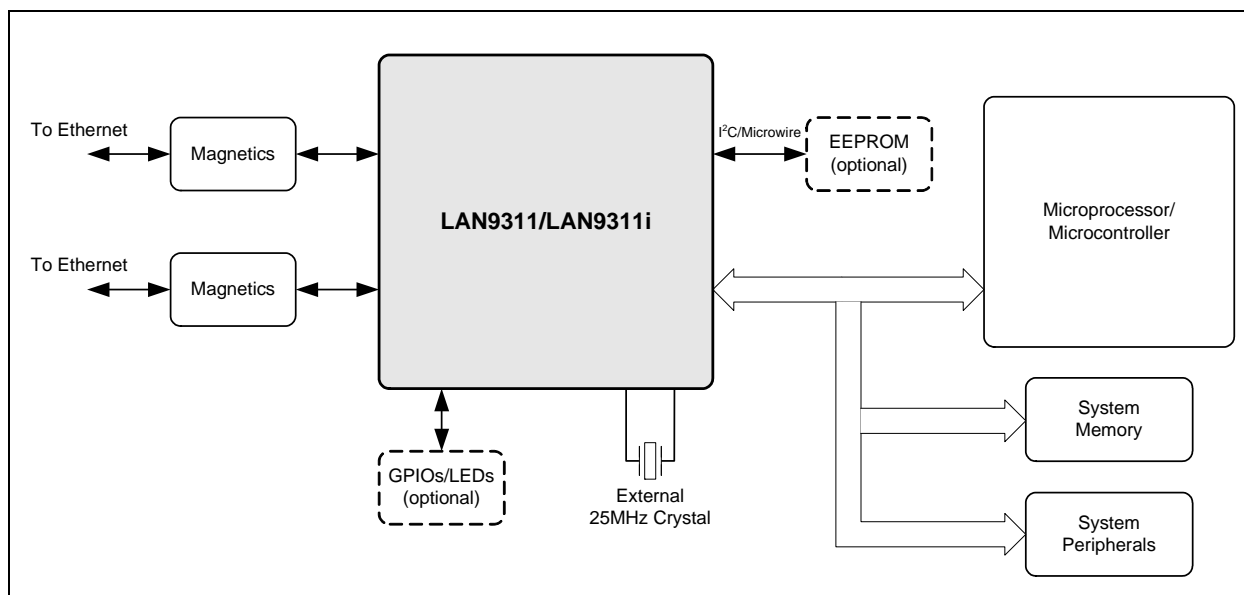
To Ethernet

Magnetics

To Ethernet

Magnetics

LAN9311/LAN9311i

$I^2C$/Microwire

EEPROM (optional)

Microprocessor/ Microcontroller

System Memory

System Peripherals

GPIOs/LEDs (optional)

External 25MHz Crystal